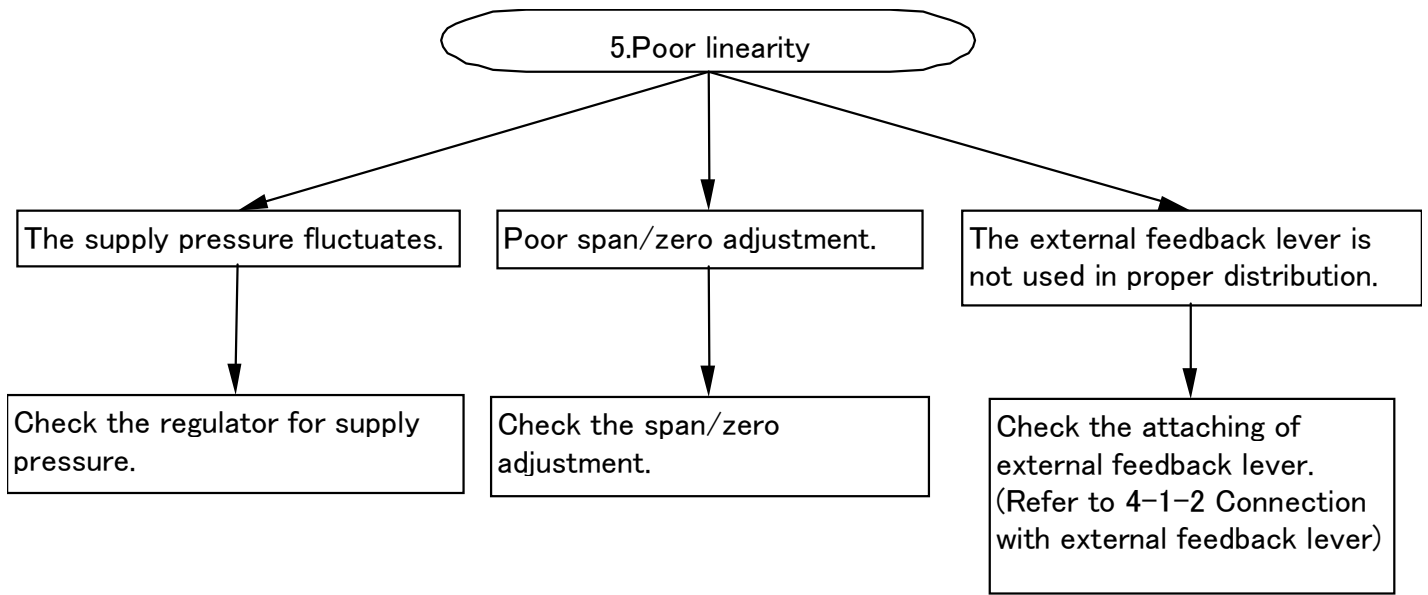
5.Poor linearity

The supply pressure fluctuates.

Check the regulator for supply pressure.

Poor span/zero adjustment.

Check the span/zero adjustment.

The external feedback lever is not used in proper distribution.

Check the attaching of external feedback lever. (Refer to 4-1-2 Connection with external feedback lever)